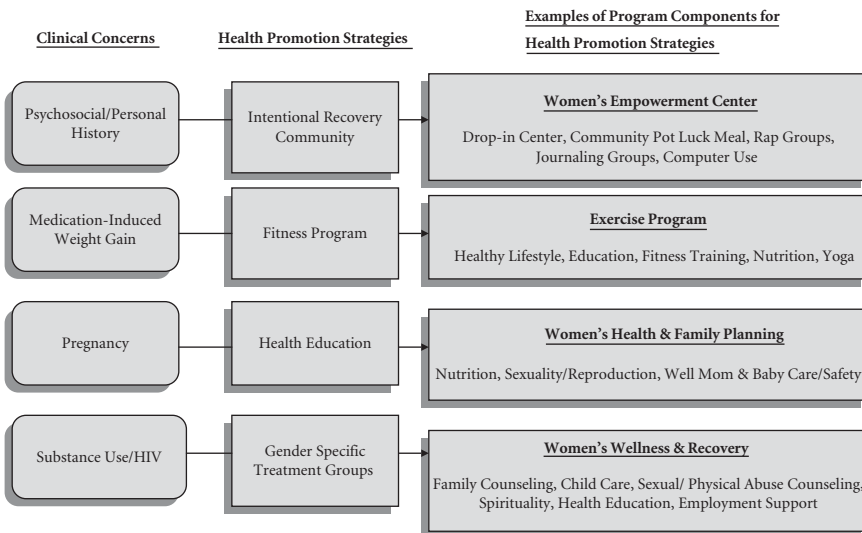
Clinical Concerns

Health Promotion Strategies

Examples of Program Components for Health Promotion Strategies

Psychosocial/Personal History

Intentional Recovery Community

Women's Empowerment Center

Drop-in Center, Community Pot Luck Meal, Rap Groups, Journaling Groups, Computer Use

Medication-Induced Weight Gain

Fitness Program

Exercise Program

Healthy Lifestyle, Education, Fitness Training, Nutrition, Yoga

Pregnancy

Health Education

Women's Health & Family Planning

Nutrition, Sexuality/Reproduction, Well Mom & Baby Care/Safety

Substance Use/HIV

Gender Specific Treatment Groups

Women's Wellness & Recovery

Family Counseling, Child Care, Sexual/ Physical Abuse Counseling, Spirituality, Health Education, Employment Support